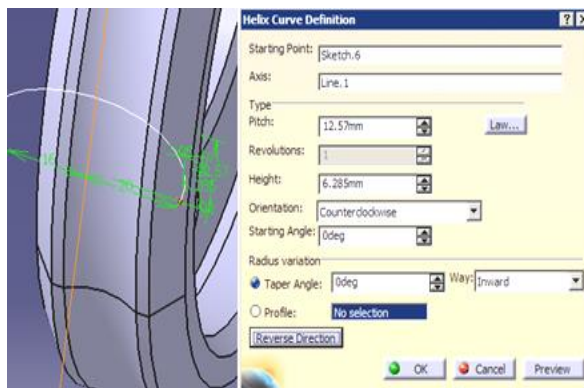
Helix Curve Definition

Starting Point: Sketch.6

Axis: Line.1

Type

Pitch: 12.57mm

Law...

Revolutions: 1

Height: 6.285mm

Orientation: Counterclockwise

Starting Angle: 0deg

Radius variation

Taper Angle: 0deg

Way: Inward

Profile: No selection

Reverse Direction

OK

Cancel

Preview